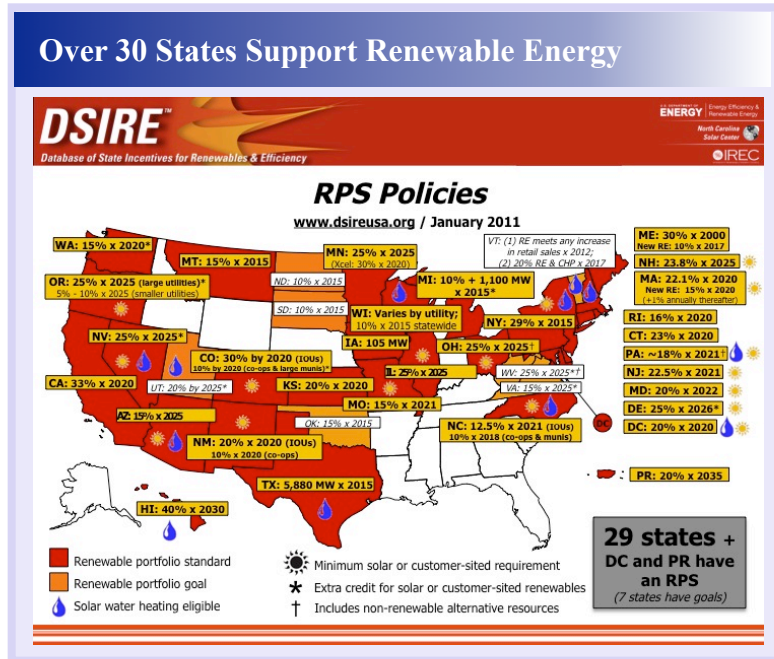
Over 30 States Support Renewable Energy

DSIRE™
Database of State Incentives for Renewables & Efficiency

U.S. DEPARTMENT OF ENERGY | Energy Efficiency & Renewable Energy
North Carolina Solar Center
IREC

RPS Policies
www.dsireusa.org / January 2011

WA: 15% x 2020*
MT: 15% x 2015
MN: 25% x 2025 (Xcel: 30% x 2020)
VT: (1) RE meets any increase in retail sales x 2012; (2) 20% RE & CHP x 2017
ME: 30% x 2000 New RE: 10% x 2017
NH: 23.8% x 2025
MA: 22.1% x 2020 New RE: 15% x 2020 (+1% annually thereafter)
OR: 25% x 2025 (large utilities)* 5% - 10% x 2025 (smaller utilities)
ND: 10% x 2015
SD: 10% x 2015
MI: 10% + 1,100 MW x 2015*
WI: Varies by utility; 10% x 2015 statewide
NY: 29% x 2015
RI: 16% x 2020
CT: 23% x 2020
NV: 25% x 2025*
IA: 105 MW
OH: 25% x 2025†
PA: ~18% x 2021†
CO: 30% by 2020 (IOUs) 10% by 2020 (co-ops & large munis)*
IL: 25% x 2025
WV: 25% x 2025*†
NJ: 22.5% x 2021
CA: 33% x 2020
UT: 20% by 2025*
KS: 20% x 2020
VA: 15% x 2025*
MD: 20% x 2022
MO: 15% x 2021
DE: 25% x 2026*
AZ: 15% x 2025
OK: 15% x 2015
NC: 12.5% x 2021 (IOUs) 10% x 2018 (co-ops & munis)
DC: 20% x 2020
DC
NM: 20% x 2020 (IOUs) 10% x 2020 (co-ops)
TX: 5,880 MW x 2015
PR: 20% x 2035
HI: 40% x 2030

Renewable portfolio standard
Renewable portfolio goal
Solar water heating eligible
Minimum solar or customer-sited requirement
* Extra credit for solar or customer-sited renewables
† Includes non-renewable alternative resources

29 states + DC and PR have an RPS (7 states have goals)